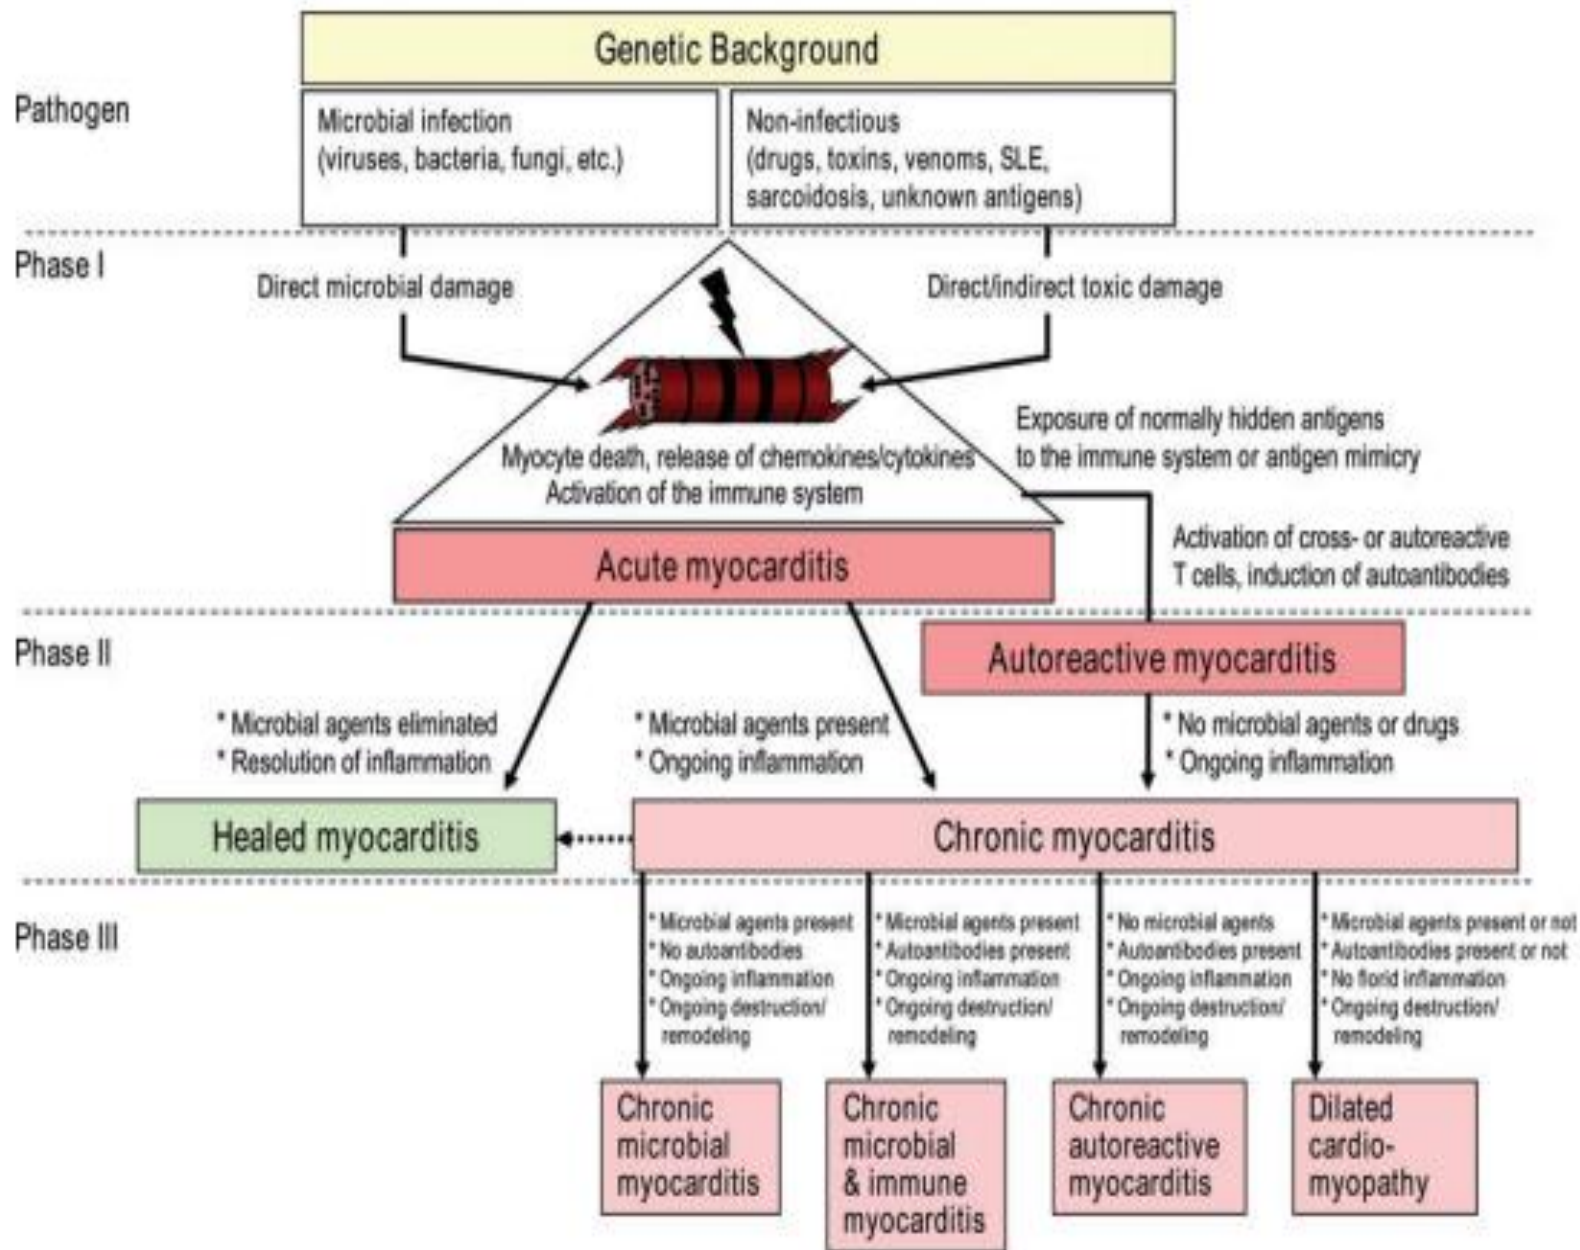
Genetic Background

Pathogen

Microbial infection (viruses, bacteria, fungi, etc.)

Non-infectious (drugs, toxins, venoms, SLE, sarcoidosis, unknown antigens)

Phase I

Direct microbial damage

Direct/indirect toxic damage

Exposure of normally hidden antigens to the immune system or antigen mimicry

Myocyte death, release of chemokines/cytokines
Activation of the immune system

Activation of cross- or autoreactive T cells, induction of autoantibodies

Acute myocarditis

Phase II

Autoreactive myocarditis

* Microbial agents eliminated
* Resolution of inflammation

* Microbial agents present
* Ongoing inflammation

* No microbial agents or drugs
* Ongoing inflammation

Healed myocarditis

Chronic myocarditis

Phase III

* Microbial agents present
* No autoantibodies
* Ongoing inflammation
* Ongoing destruction/ remodeling

* Microbial agents present
* Autoantibodies present
* Ongoing inflammation
* Ongoing destruction/ remodeling

* No microbial agents
* Autoantibodies present
* Ongoing inflammation
* Ongoing destruction/ remodeling

* Microbial agents present or not
* Autoantibodies present or not
* No florid inflammation
* Ongoing destruction/ remodeling

Chronic microbial myocarditis

Chronic microbial & immune myocarditis

Chronic autoreactive myocarditis

Dilated cardio-myopathy